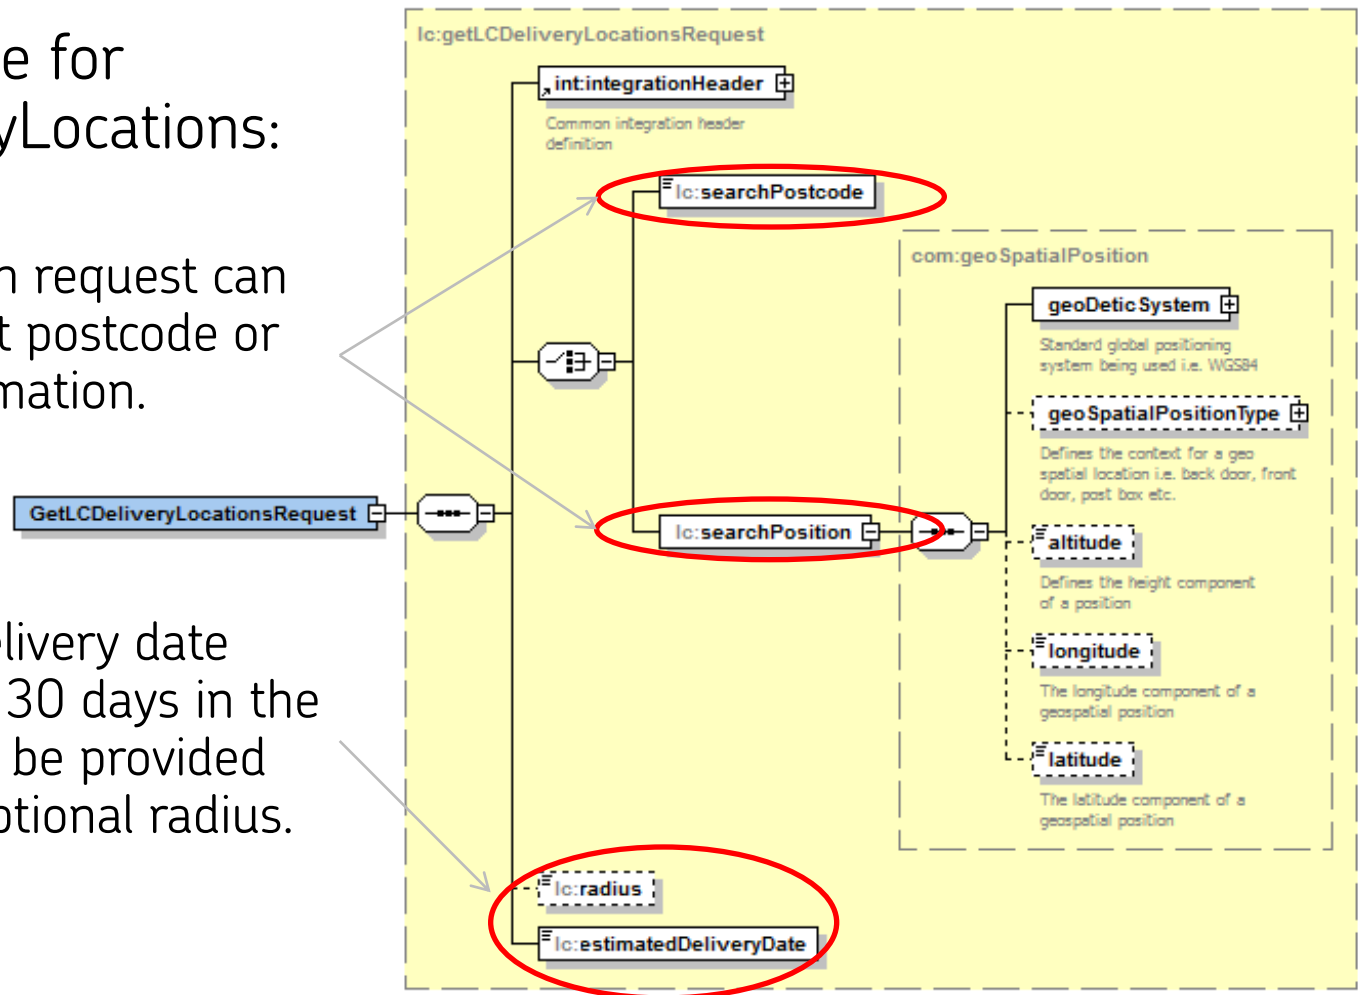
e for
yLocations:

n request can
t postcode or
mation.

livery date
30 days in the
be provided
ptional radius.

lc:getLCDeliveryLocationsRequest

int:integrationHeader

Common integration header definition

lc:searchPostcode

com:geoSpatialPosition

geoDeticSystem

Standard global positioning system being used i.e. WGS84

geoSpatialPositionType

Defines the context for a geo spatial location i.e. back door, front door, post box etc.

GetLCDeliveryLocationsRequest

lc:searchPosition

altitude

Defines the height component of a position

longitude

The longitude component of a geospatial position

latitude

The latitude component of a geospatial position

lc:radius

lc:estimatedDeliveryDate